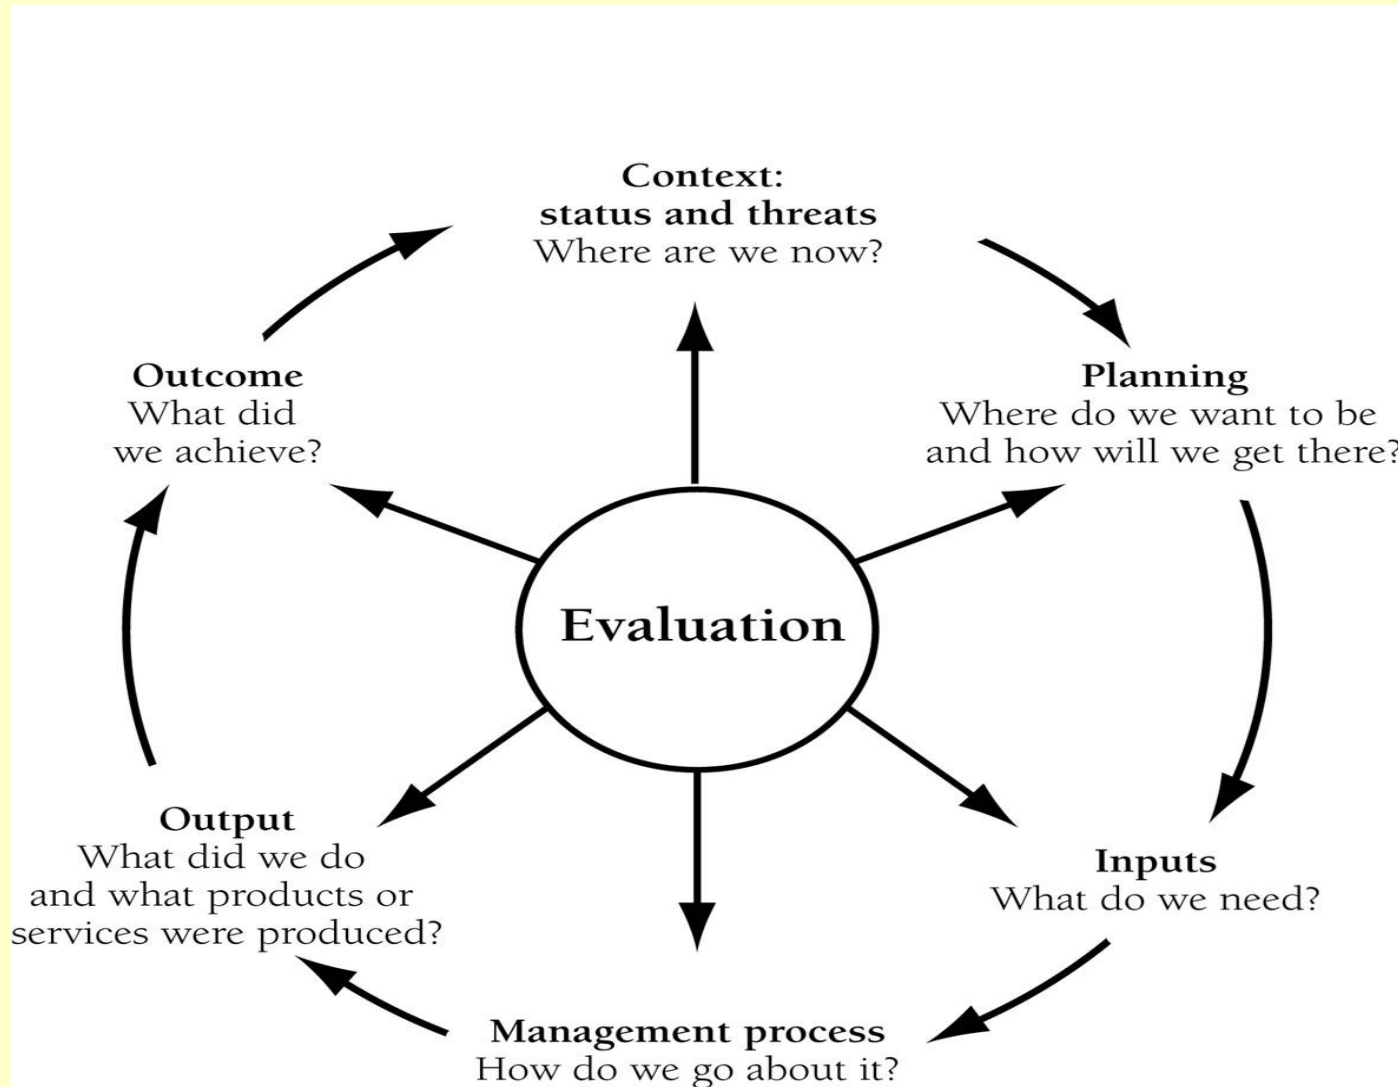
Context:
status and threats
Where are we now?

Planning
Where do we want to be
and how will we get there?

Evaluation

Outcome
What did
we achieve?

Output
What did we do
and what products or
services were produced?

Inputs
What do we need?

Management process
How do we go about it?